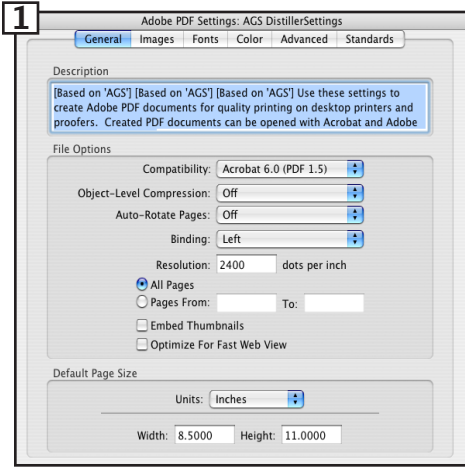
1

Adobe PDF Settings: AGS DistillerSettings

General | Images | Fonts | Color | Advanced | Standards

Description

[Based on 'AGS'] [Based on 'AGS'] [Based on 'AGS'] Use these settings to create Adobe PDF documents for quality printing on desktop printers and proofers. Created PDF documents can be opened with Acrobat and Adobe

File Options

Compatibility: Acrobat 6.0 (PDF 1.5)

Object-Level Compression: Off

Auto-Rotate Pages: Off

Binding: Left

Resolution: 2400 dots per inch

All Pages

Pages From: To:

Embed Thumbnails

Optimize For Fast Web View

Default Page Size

Units: Inches

Width: 8.5000 Height: 11.0000